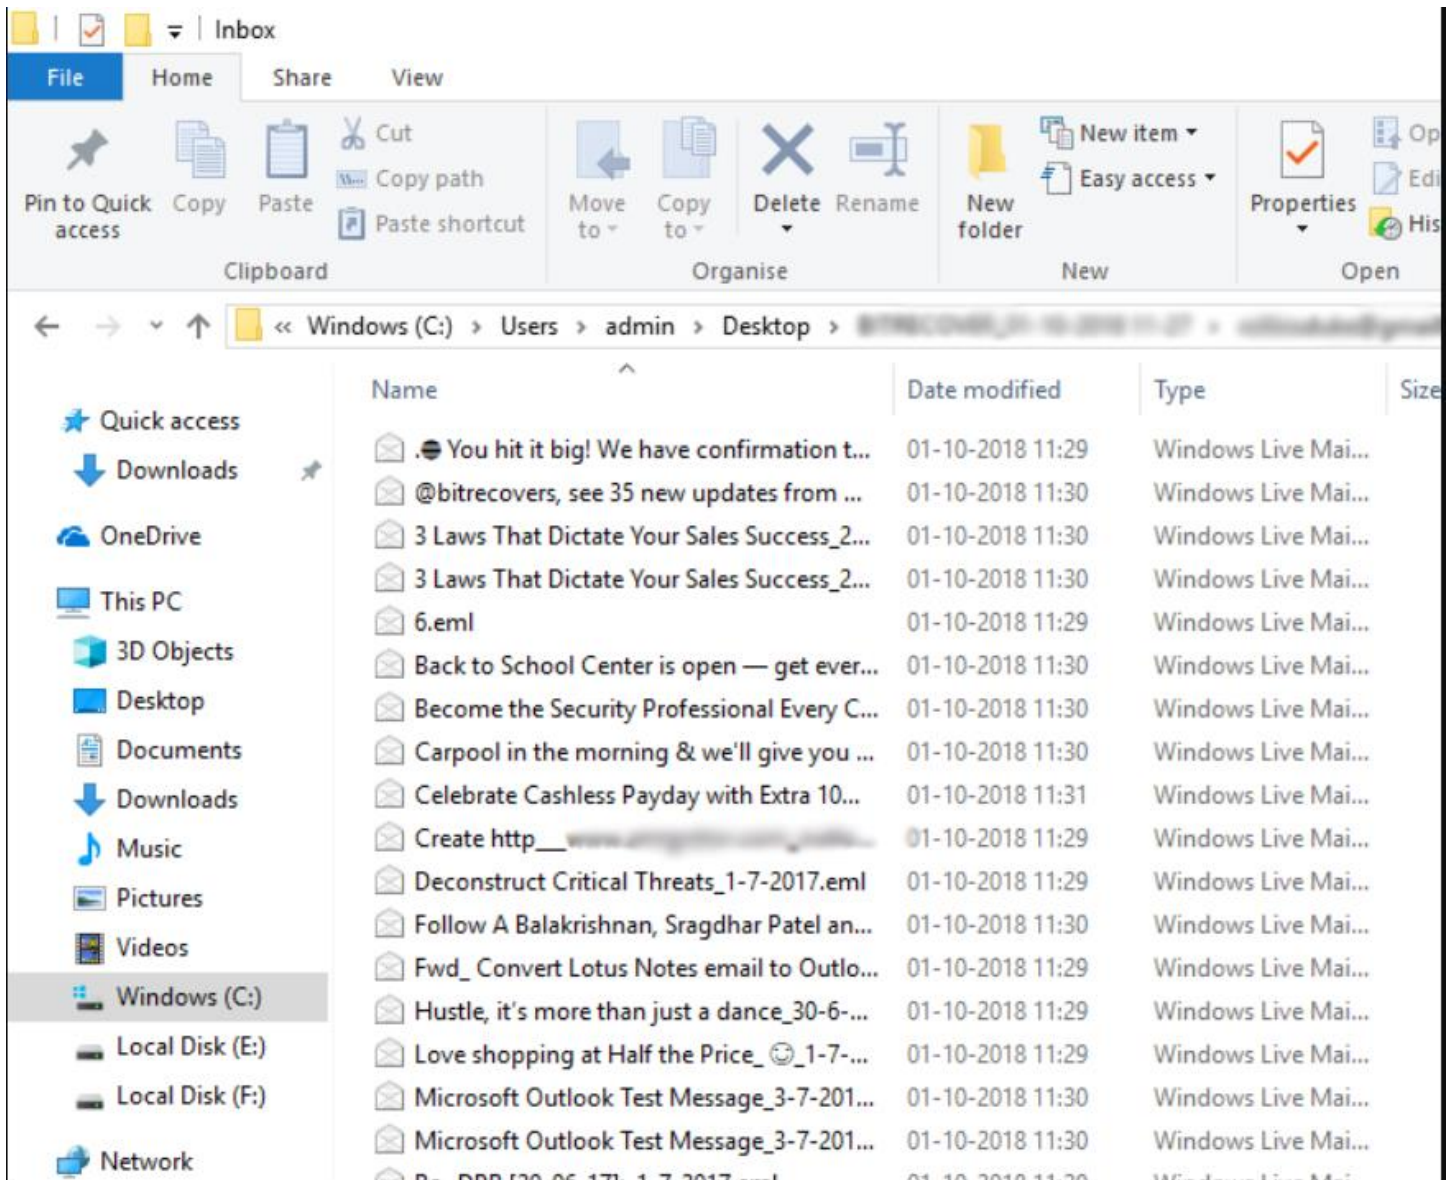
Inbox

File Home Share View

Pin to Quick access Copy Paste Cut Copy path Paste shortcut
Clipboard

Move to Copy to Delete Rename
Organise

New folder New item Easy access
New

Properties Op Edi His
Open

« Windows (C:) › Users › admin › Desktop › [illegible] › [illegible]

Quick access
Downloads
OneDrive
This PC
3D Objects
Desktop
Documents
Downloads
Music
Pictures
Videos
Windows (C:)
Local Disk (E:)
Local Disk (F:)
Network

| Name | Date modified | Type | Size |
|---|---|---|---|
| You hit it big! We have confirmation t... | 01-10-2018 11:29 | Windows Live Mai... | |
| @bitrecovers, see 35 new updates from ... | 01-10-2018 11:30 | Windows Live Mai... | |
| 3 Laws That Dictate Your Sales Success_2... | 01-10-2018 11:30 | Windows Live Mai... | |
| 3 Laws That Dictate Your Sales Success_2... | 01-10-2018 11:30 | Windows Live Mai... | |
| 6.eml | 01-10-2018 11:29 | Windows Live Mai... | |
| Back to School Center is open — get ever... | 01-10-2018 11:30 | Windows Live Mai... | |
| Become the Security Professional Every C... | 01-10-2018 11:30 | Windows Live Mai... | |
| Carpool in the morning & we'll give you ... | 01-10-2018 11:30 | Windows Live Mai... | |
| Celebrate Cashless Payday with Extra 10... | 01-10-2018 11:31 | Windows Live Mai... | |
| Create http__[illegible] | 01-10-2018 11:29 | Windows Live Mai... | |
| Deconstruct Critical Threats_1-7-2017.eml | 01-10-2018 11:29 | Windows Live Mai... | |
| Follow A Balakrishnan, Sragdhar Patel an... | 01-10-2018 11:30 | Windows Live Mai... | |
| Fwd_ Convert Lotus Notes email to Outlo... | 01-10-2018 11:29 | Windows Live Mai... | |
| Hustle, it's more than just a dance_30-6-... | 01-10-2018 11:29 | Windows Live Mai... | |
| Love shopping at Half the Price_ ☺_1-7-... | 01-10-2018 11:29 | Windows Live Mai... | |
| Microsoft Outlook Test Message_3-7-201... | 01-10-2018 11:30 | Windows Live Mai... | |
| Microsoft Outlook Test Message_3-7-201... | 01-10-2018 11:30 | Windows Live Mai... | |